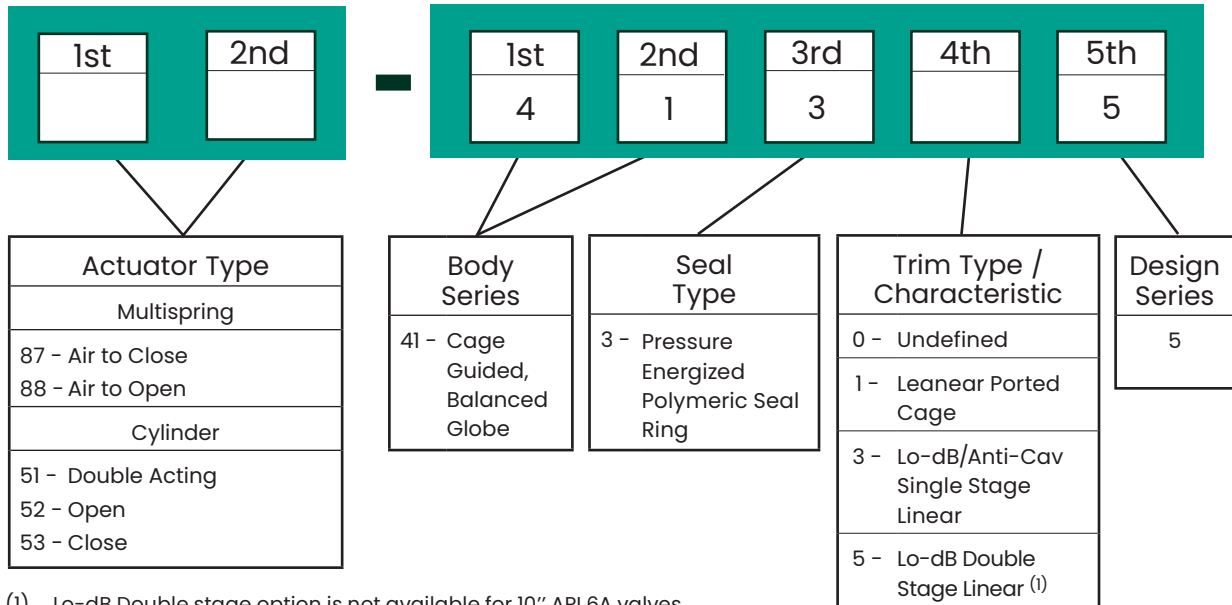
1st 2nd - 1st 4 2nd 1 3rd 3 4th 5th 5

Actuator Type

Multispring

87 - Air to Close
88 - Air to Open

Cylinder

51 - Double Acting
52 - Open
53 - Close

Body Series

41 - Cage Guided, Balanced Globe

Seal Type

3 - Pressure Energized Polymeric Seal Ring

Trim Type / Characteristic

0 - Undefined
1 - Leanear Ported Cage
3 - Lo-dB/Anti-Cav Single Stage Linear
5 - Lo-dB Double Stage Linear $^{(1)}$

Design Series

5

$^{(1)}$ Lo-dB Double stage option is not available for 10" API 6A valves.